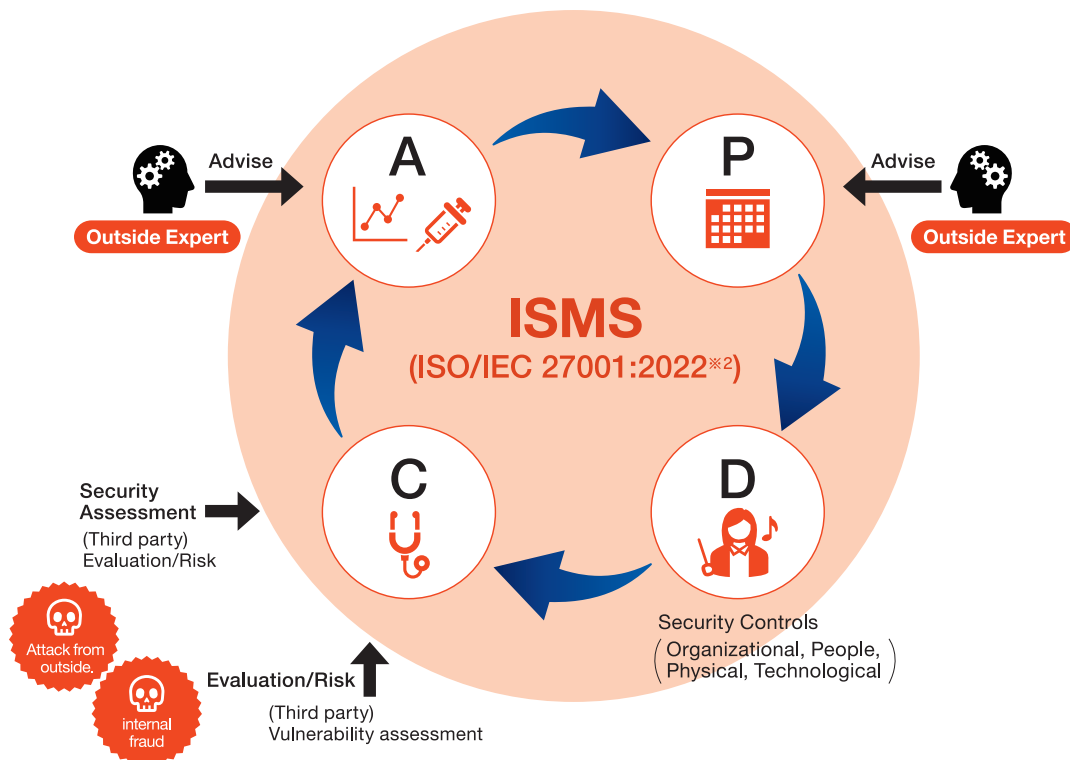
Advise

Outside Expert

A

P

Advise

Outside Expert

ISMS

(ISO/IEC 27001:2022※2)

Security Assessment

(Third party)
Evaluation/Risk

C

D

Attack from outside.

internal fraud

Evaluation/Risk

(Third party)
Vulnerability assessment

Security Controls

(Organizational, People, Physical, Technological)